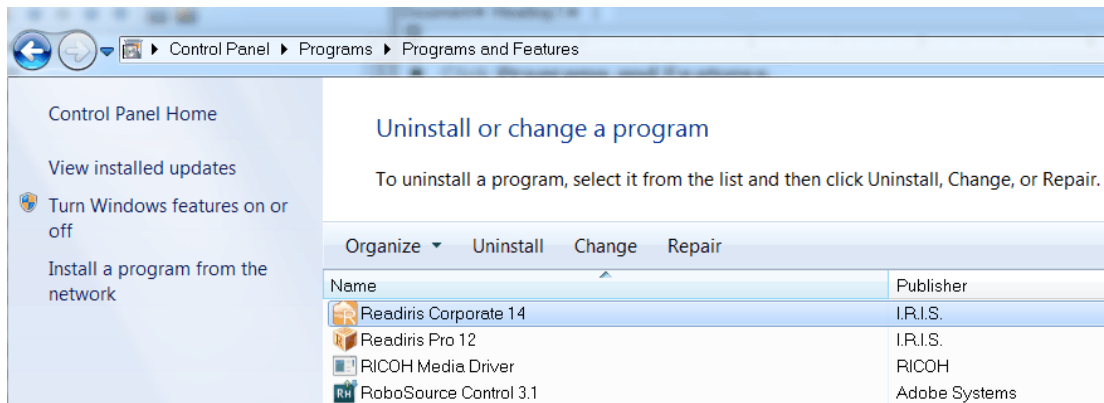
▸ Control Panel ▸ Programs ▸ Programs and Features

Control Panel Home

View installed updates

Turn Windows features on or off

Install a program from the network

Uninstall or change a program

To uninstall a program, select it from the list and then click Uninstall, Change, or Repair.

Organize ▾ Uninstall Change Repair

| Name | Publisher |
|---|---|
| Readiris Corporate 14 | I.R.I.S. |
| Readiris Pro 12 | I.R.I.S. |
| RICOH Media Driver | RICOH |
| RoboSource Control 3.1 | Adobe Systems |